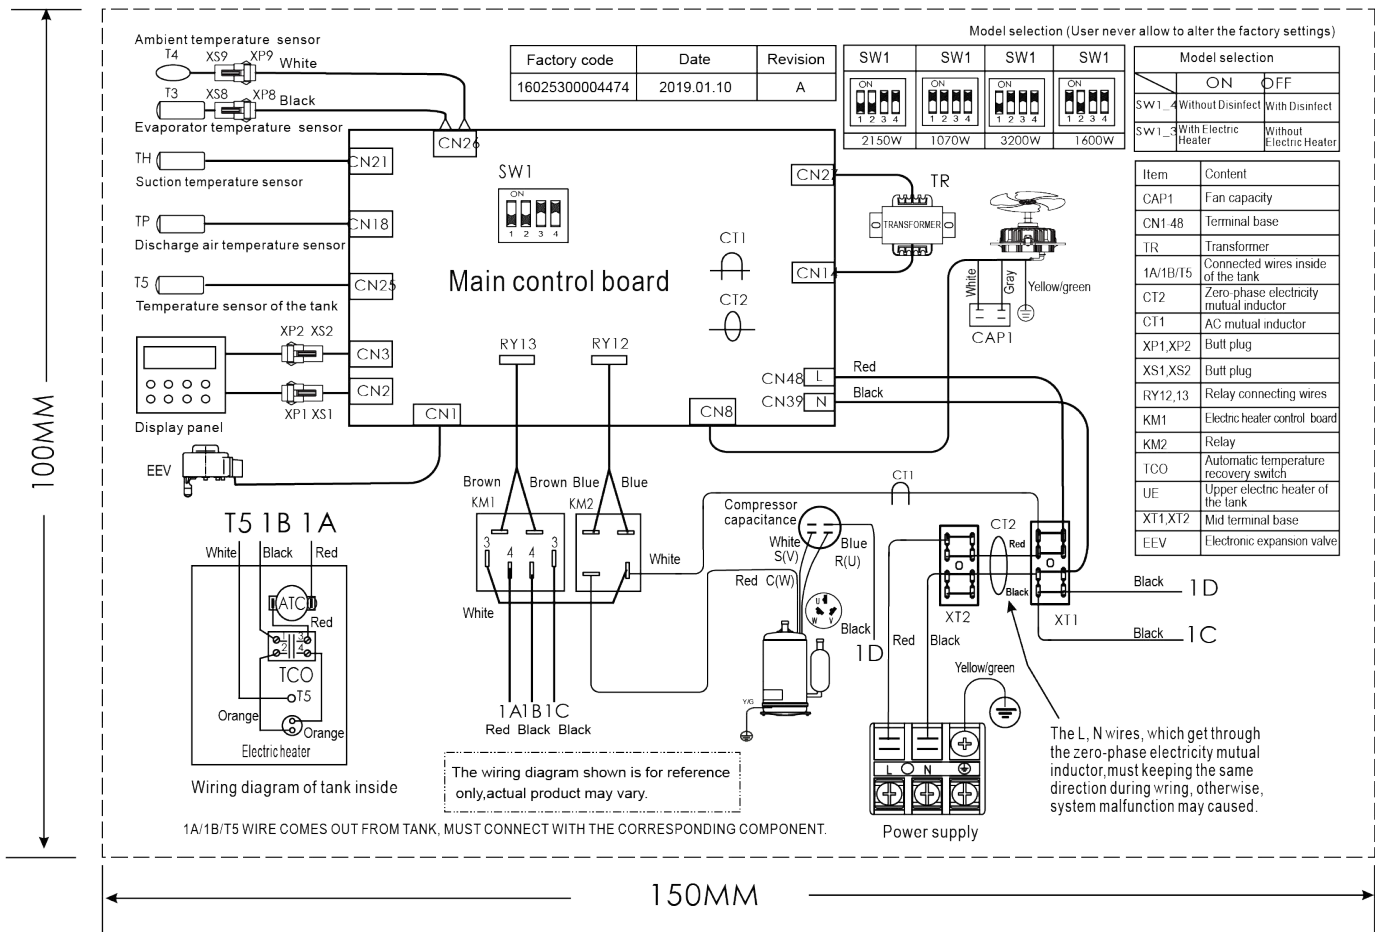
Model selection (User never allow to alter the factory settings)

Ambient temperature sensor
T4 XS9 XP9 White
T3 XS8 XP8 Black
Evaporator temperature sensor
CN26

| Factory code | Date | Revision |
|---|---|---|
| 16025300004474 | 2019.01.10 | A |

| SW1 | SW1 | SW1 | SW1 |
|---|---|---|---|
| ON 1 2 3 4 | ON 1 2 3 4 | ON 1 2 3 4 | ON 1 2 3 4 |
| 2150W | 1070W | 3200W | 1600W |

| Model selection | ON | OFF |
|---|---|---|
| SW1_4 | Without Disinfect | With Disinfect |
| SW1_3 | With Electric Heater | Without Electric Heater |

| Item | Content |
|---|---|
| CAP1 | Fan capacity |
| CN1-48 | Terminal base |
| TR | Transformer |
| 1A/1B/T5 | Connected wires inside of the tank |
| CT2 | Zero-phase electricity mutual inductor |
| CT1 | AC mutual inductor |
| XP1,XP2 | Butt plug |
| XS1,XS2 | Butt plug |
| RY12,13 | Relay connecting wires |
| KM1 | Electric heater control board |
| KM2 | Relay |
| TCO | Automatic temperature recovery switch |
| UE | Upper electric heater of the tank |
| XT1,XT2 | Mid terminal base |
| EEV | Electronic expansion valve |

TH CN21
Suction temperature sensor
SW1
ON 1 2 3 4
CN27
TR
TRANSFORMER
TP CN18
Discharge air temperature sensor
CT1
T5 CN25
Temperature sensor of the tank
Main control board
CN14
CT2
White Gray Yellow/green
CAP1
XP2 XS2 CN3
RY13 RY12
CN2
XP1 XS1
CN48 L Red
CN39 N Black
Display panel
CN1 CN8
EEV
CT1
Brown Brown Blue Blue
KM1 KM2
Compressor capacitance
White S(V) Blue R(U)
T5 1B 1A
White Black Red
ATC
Red
3 4 4 3
White
Red C(W)
CT2 Red
XT2 Black XT1
Black 1D
Black 1C
TCO
T5
Orange
Orange
Electric heater
White
Black
1D Red Black
Yellow/green
Y/G
1A 1B 1C
Red Black Black
Wiring diagram of tank inside
The wiring diagram shown is for reference only,actual product may vary.
L N
Power supply
The L, N wires, which get through the zero-phase electricity mutual inductor,must keeping the same direction during wiring, otherwise, system malfunction may caused.
1A/1B/T5 WIRE COMES OUT FROM TANK, MUST CONNECT WITH THE CORRESPONDING COMPONENT.
100MM
150MM